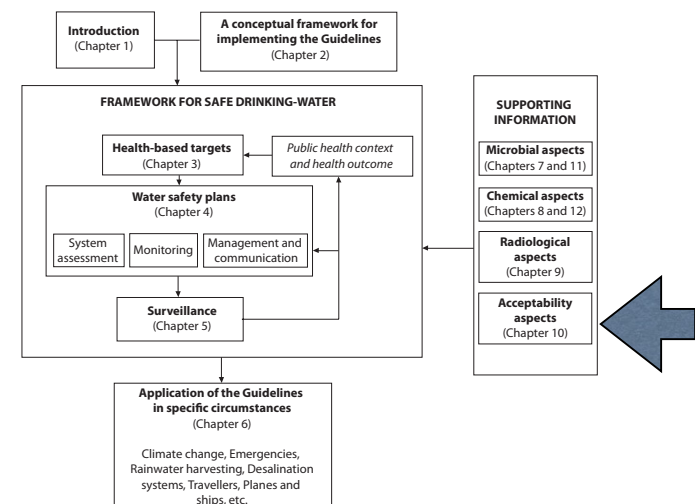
Introduction
(Chapter 1)

A conceptual framework for implementing the Guidelines
(Chapter 2)

FRAMEWORK FOR SAFE DRINKING-WATER

Health-based targets
(Chapter 3)

Public health context and health outcome

Water safety plans
(Chapter 4)

System assessment

Monitoring

Management and communication

Surveillance
(Chapter 5)

SUPPORTING INFORMATION

Microbial aspects
(Chapters 7 and 11)

Chemical aspects
(Chapters 8 and 12)

Radiological aspects
(Chapter 9)

Acceptability aspects
(Chapter 10)

Application of the Guidelines in specific circumstances
(Chapter 6)

Climate change, Emergencies, Rainwater harvesting, Desalination systems, Travellers, Planes and ships, etc.